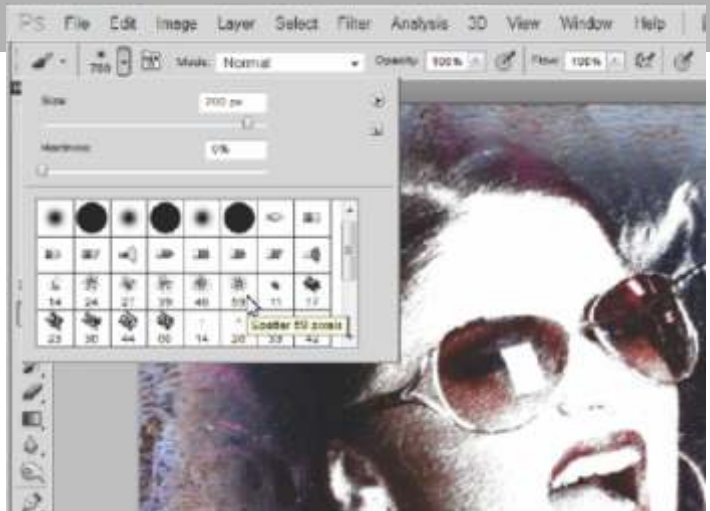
PS File Edit Image Layer Select Filter Analysis 3D View Window Help

765 Mode: Normal Opacity: 100% Flow: 100%

Size 200 px

Hardness 0%

14 24 27 39 46 59 11 17

23 36 44 60 14 26 33 42

Scatter 59 pixels